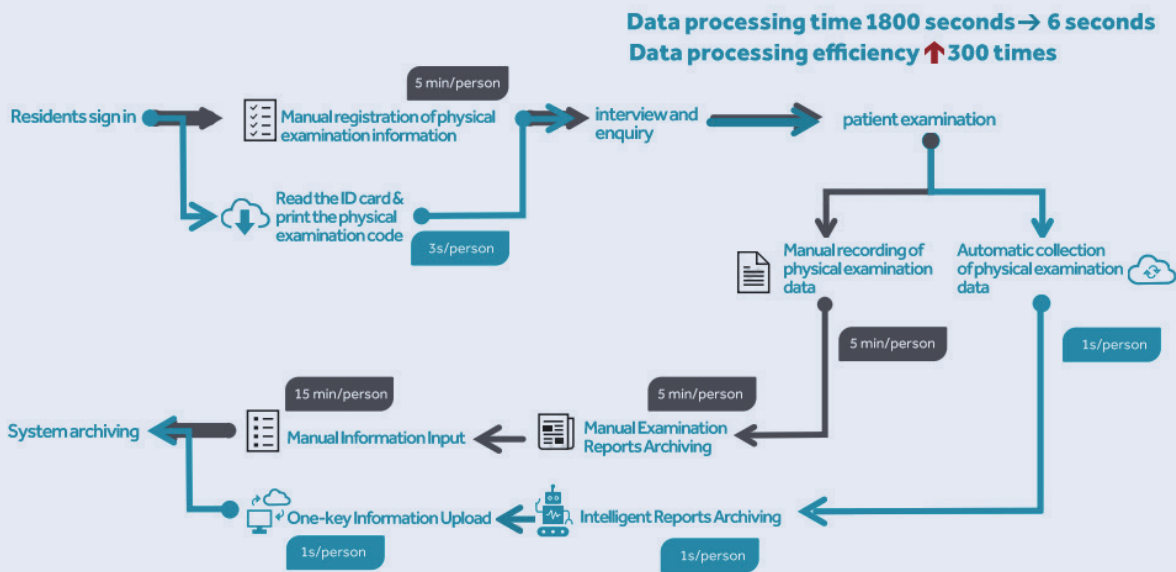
Data processing time 1800 seconds → 6 seconds
Data processing efficiency ↑ 300 times

Residents sign in

5 min/person

Manual registration of physical examination information

Read the ID card & print the physical examination code

3s/person

interview and enquiry

patient examination

Manual recording of physical examination data

Automatic collection of physical examination data

5 min/person

1s/person

15 min/person

5 min/person

System archiving

Manual Information Input

Manual Examination Reports Archiving

One-key Information Upload

Intelligent Reports Archiving

1s/person

1s/person